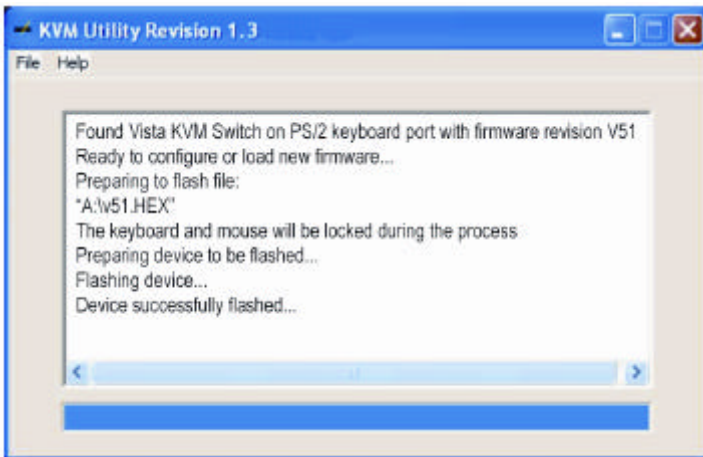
KVM Utility Revision 1.3

File Help

Found Vista KVM Switch on PS/2 keyboard port with firmware revision V51
Ready to configure or load new firmware...
Preparing to flash file:
"A:\v51.HEX"
The keyboard and mouse will be locked during the process
Preparing device to be flashed...
Flashing device...
Device successfully flashed...